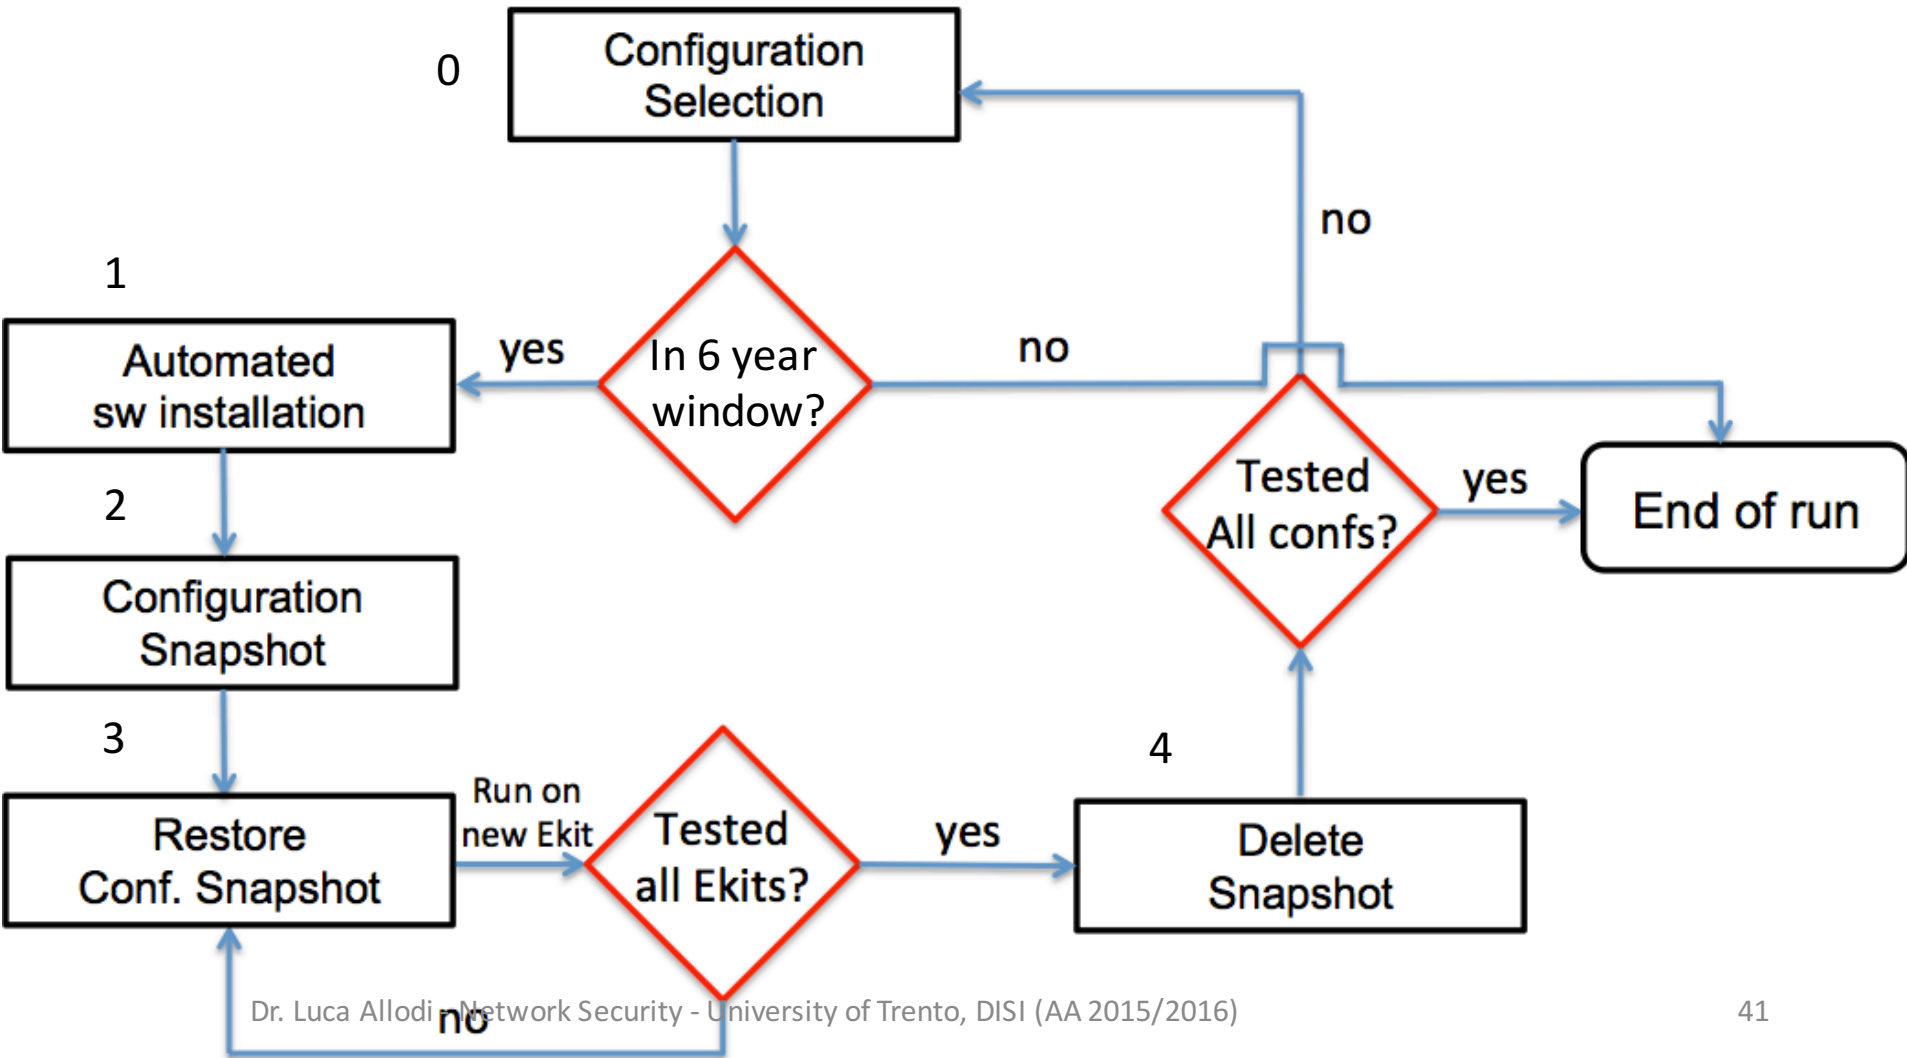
0
Configuration Selection

no

1
Automated sw installation

yes

In 6 year window?

no

Tested All confs?

yes

End of run

2
Configuration Snapshot

3
Restore Conf. Snapshot

Run on new Ekit

Tested all Ekits?

yes

4
Delete Snapshot

no

Dr. Luca Allodi - Network Security - University of Trento, DISI (AA 2015/2016) 41